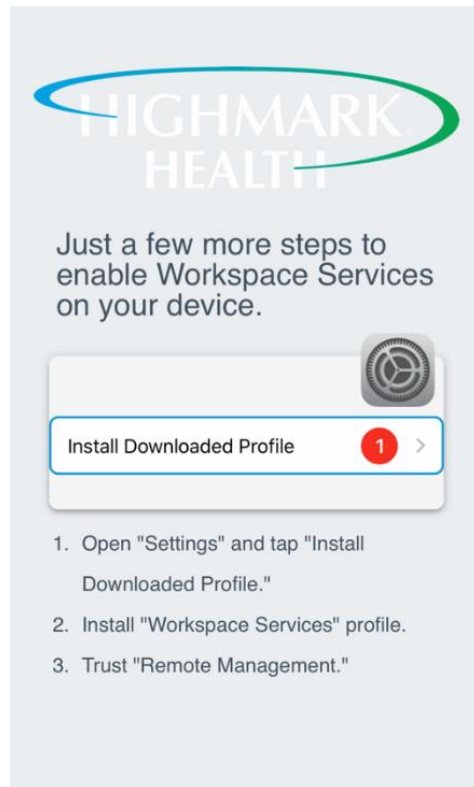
HIGHMARK
HEALTH

Just a few more steps to enable Workspace Services on your device.

Install Downloaded Profile 1

1. Open "Settings" and tap "Install Downloaded Profile."
2. Install "Workspace Services" profile.
3. Trust "Remote Management."